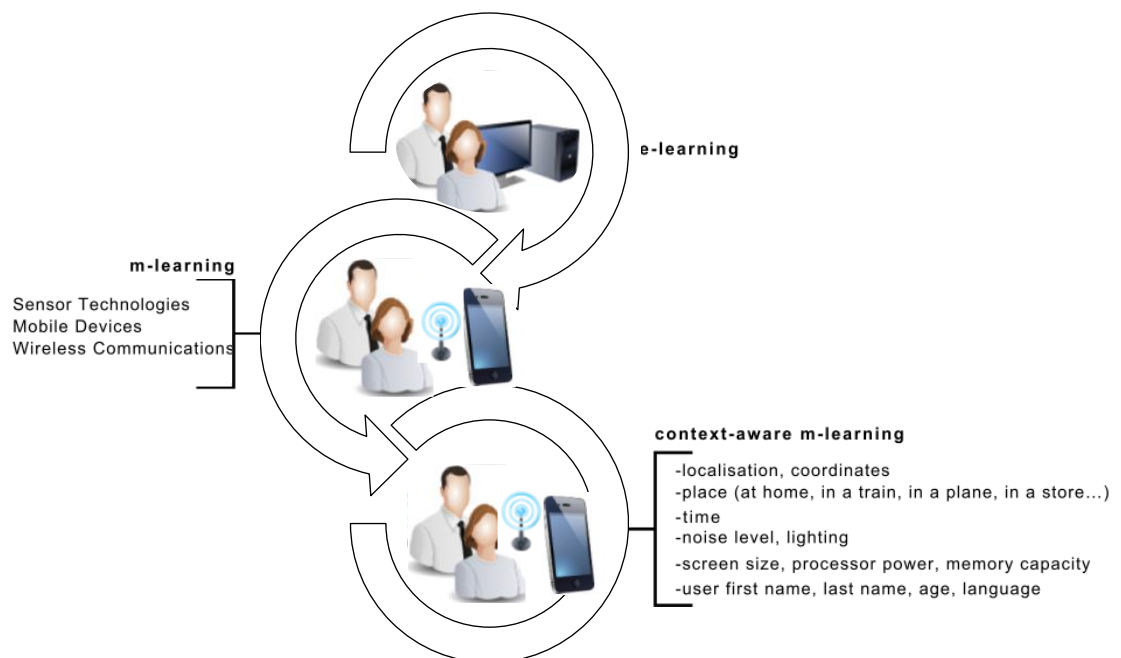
e-learning

m-learning

Sensor Technologies
Mobile Devices
Wireless Communications

context-aware m-learning

-localisation, coordinates
-place (at home, in a train, in a plane, in a store...)
-time
-noise level, lighting
-screen size, processor power, memory capacity
-user first name, last name, age, language